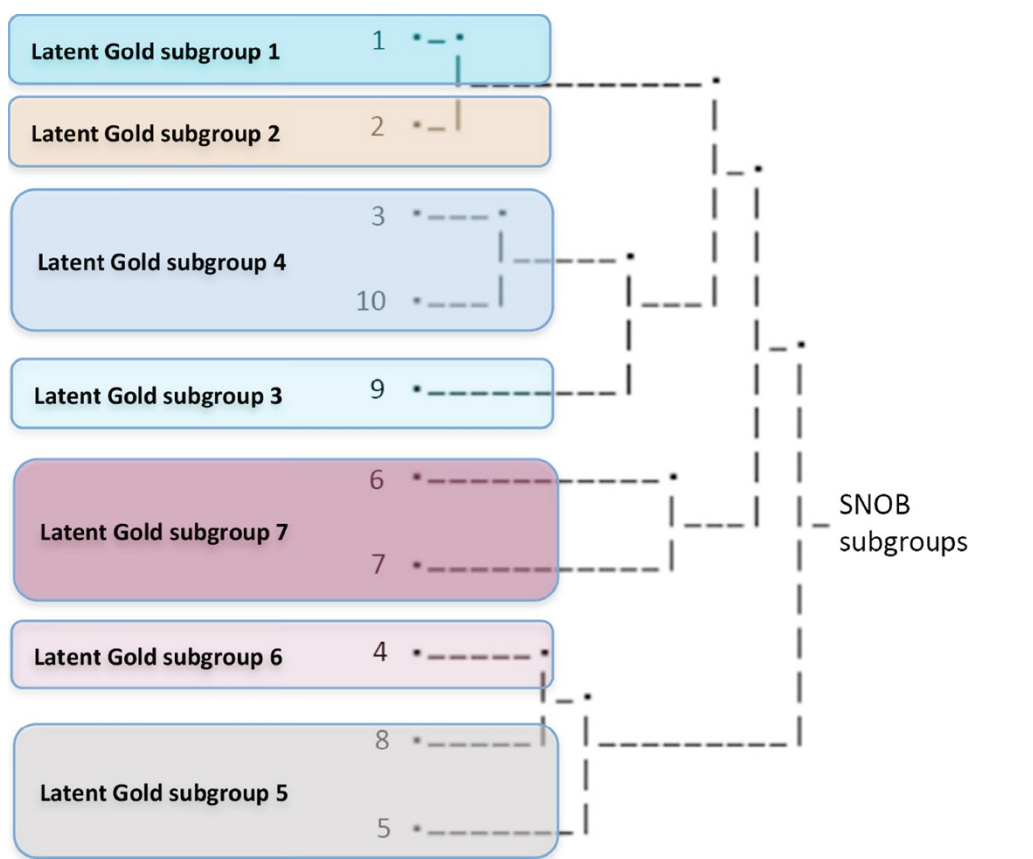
Latent Gold subgroup 1
1

Latent Gold subgroup 2
2

Latent Gold subgroup 4
3
10

Latent Gold subgroup 3
9

Latent Gold subgroup 7
6
7

Latent Gold subgroup 6
4

Latent Gold subgroup 5
8
5

SNOB subgroups